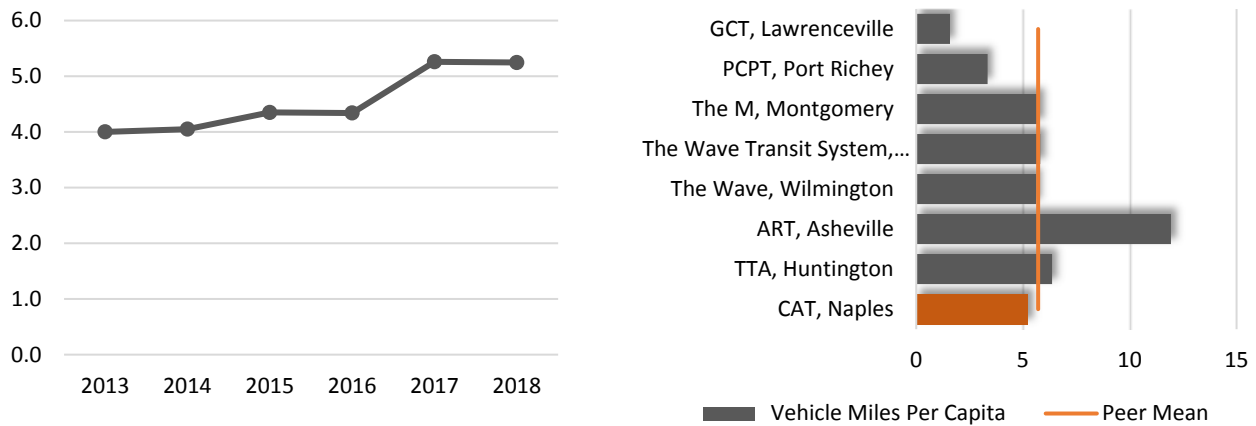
6.0
5.0
4.0
3.0
2.0
1.0
0.0
2013 2014 2015 2016 2017 2018

GCT, Lawrenceville
PCPT, Port Richey
The M, Montgomery
The Wave Transit System,…
The Wave, Wilmington
ART, Asheville
TTA, Huntington
CAT, Naples
0 5 10 15

Vehicle Miles Per Capita
Peer Mean